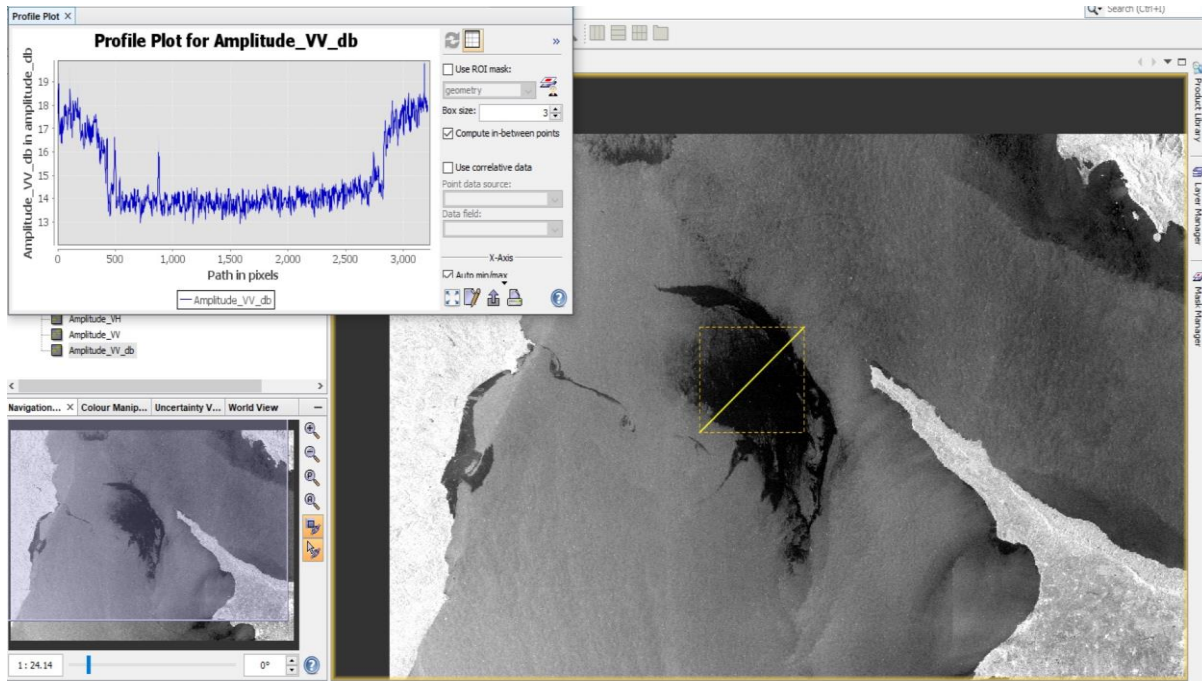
Profile Plot ×

Profile Plot for Amplitude_VV_db

Amplitude_VV_db in amplitude_db

19
18
17
16
15
14
13

0 500 1,000 1,500 2,000 2,500 3,000

Path in pixels

— Amplitude_VV_db

»

Use ROI mask:

geometry

Box size: 3

Compute in-between points

Use correlative data

Point data source:

Data field:

X-Axis

Auto min/max

Search (Ctrl+I)

Product Library

Layer Manager

Mask Manager

Amplitude_VH

Amplitude_VV

Amplitude_VV_db

Navigation... × Colour Manip... Uncertainty V... World View

1 : 24.14

0°